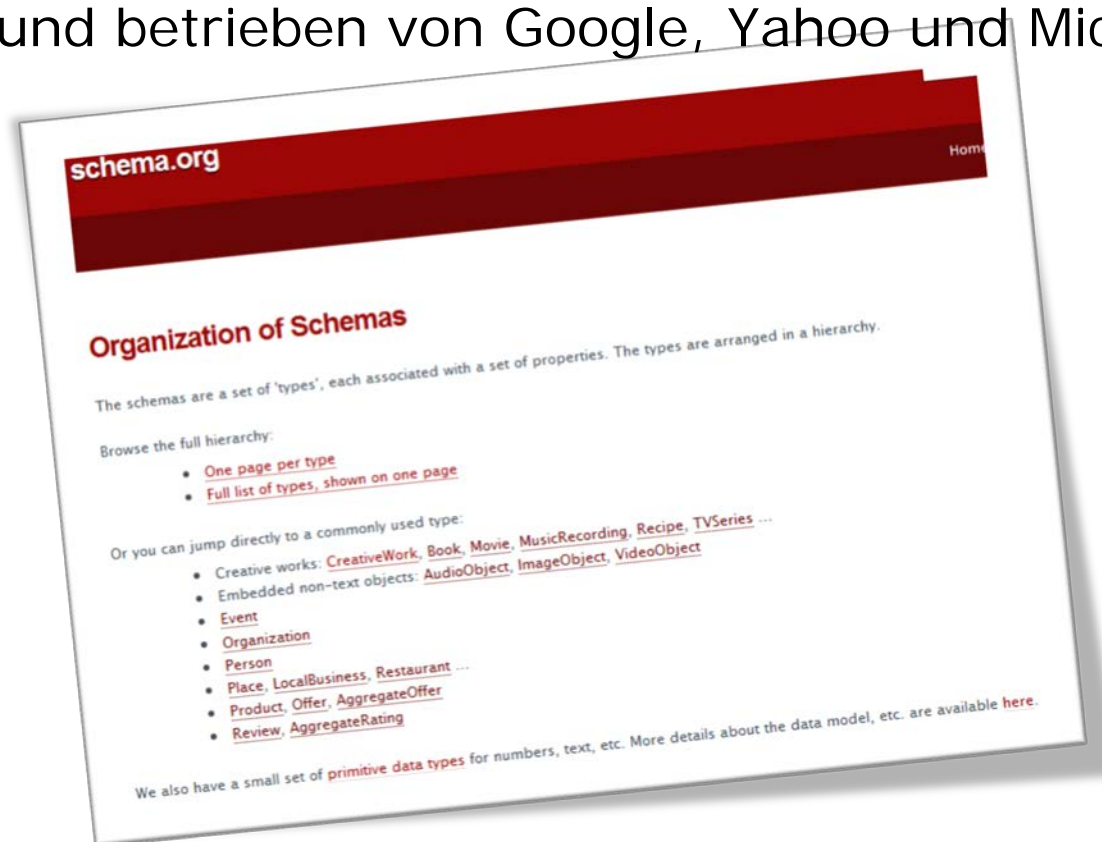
und betrieben von Google, Yahoo und Mic

schema.org

Home

Organization of Schemas

The schemas are a set of 'types', each associated with a set of properties. The types are arranged in a hierarchy.

Browse the full hierarchy:

- One page per type
- Full list of types, shown on one page

Or you can jump directly to a commonly used type:

- Creative works: CreativeWork, Book, Movie, MusicRecording, Recipe, TVSeries ...
- Embedded non-text objects: AudioObject, ImageObject, VideoObject
- Event
- Organization
- Person
- Place, LocalBusiness, Restaurant ...
- Product, Offer, AggregateOffer
- Review, AggregateRating

We also have a small set of primitive data types for numbers, text, etc. More details about the data model, etc. are available here.